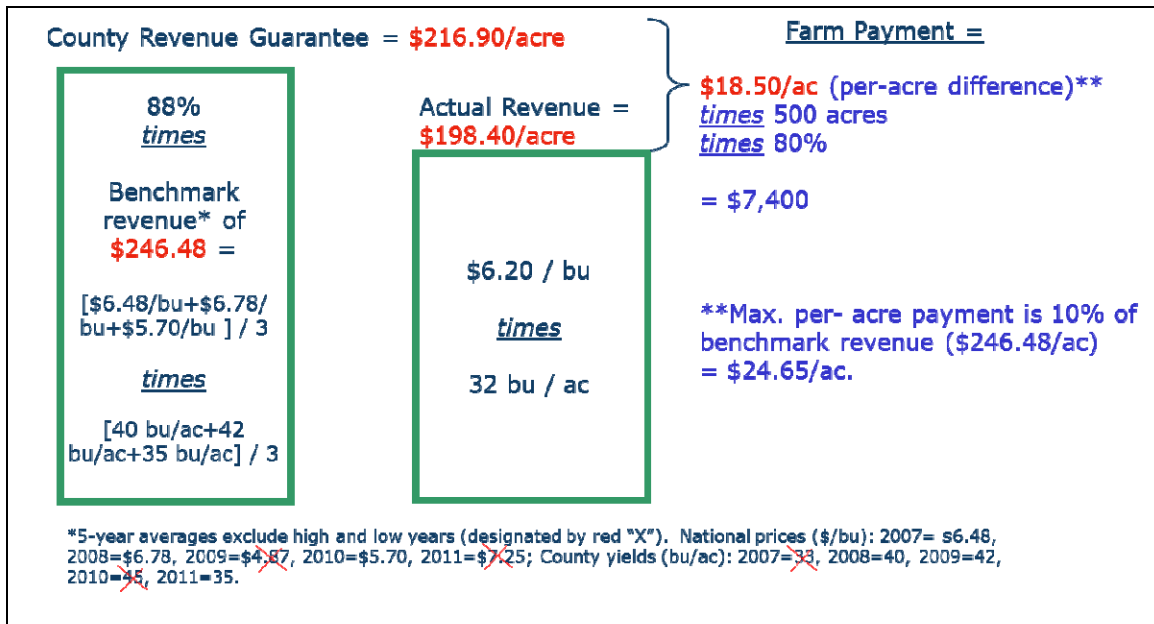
County Revenue Guarantee = $216.90/acre

88%
times

Benchmark revenue* of $246.48 =

[\$6.48/bu+\$6.78/bu+\$5.70/bu ] / 3

times

[40 bu/ac+42 bu/ac+35 bu/ac] / 3

Actual Revenue = $198.40/acre

$6.20 / bu

times

32 bu / ac

Farm Payment =

$18.50/ac (per-acre difference)**
times 500 acres
times 80%

= $7,400

**Max. per- acre payment is 10% of benchmark revenue ($246.48/ac) = $24.65/ac.

*5-year averages exclude high and low years (designated by red "X"). National prices ($/bu): 2007= s6.48, 2008=$6.78, 2009=$4.87, 2010=$5.70, 2011=$7.25; County yields (bu/ac): 2007=33, 2008=40, 2009=42, 2010=45, 2011=35.